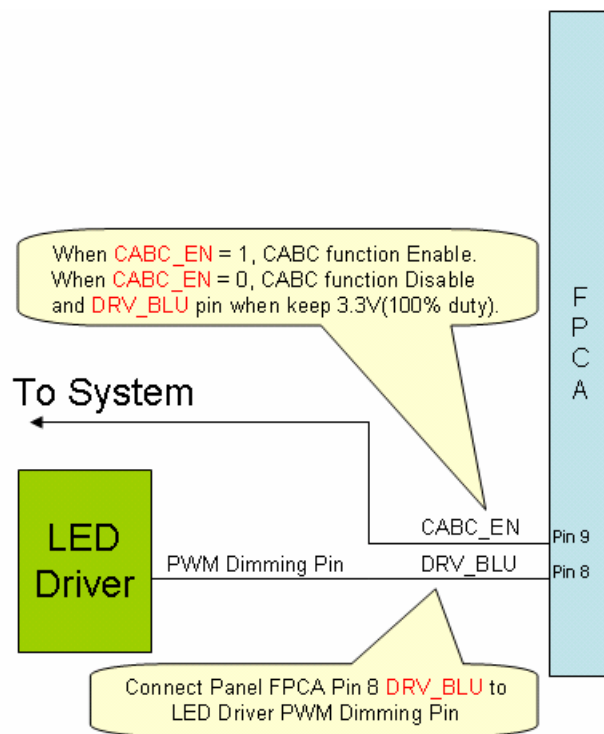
When CABC_EN = 1, CABC function Enable.
When CABC_EN = 0, CABC function Disable and DRV_BLU pin when keep 3.3V(100% duty).

F
P
C
A

To System

LED Driver

CABC_EN
Pin 9
PWM Dimming Pin
DRV_BLU
Pin 8

Connect Panel FPCA Pin 8 DRV_BLU to LED Driver PWM Dimming Pin